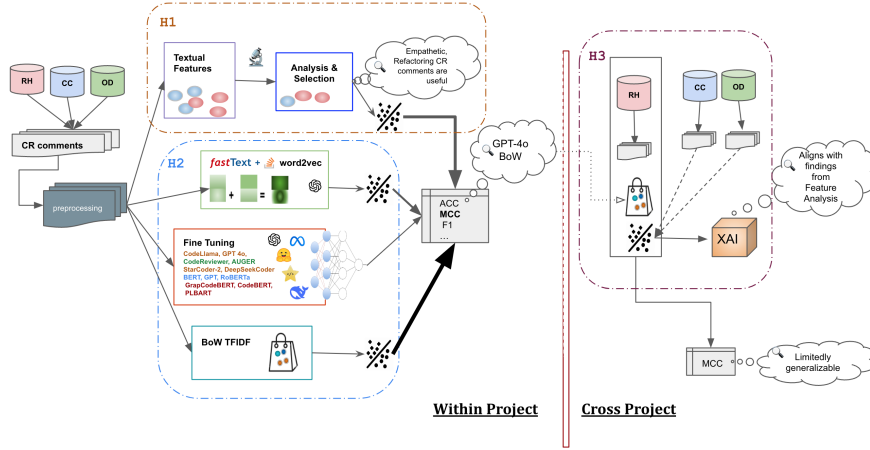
H1

RH

CC

OD

CR comments

preprocessing

Textual Features

Analysis & Selection

Empathetic, Refactoring CR comments are useful

H2

fastText + word2vec

+ =

Fine Tuning

CodeLlama, GPT 4o, CodeReviewer, AUGER StarCoder-2, DeepSeekCoder BERT, GPT, RoBERTa GrapCodeBERT, CodeBERT, PLBART

BoW TFIDF

GPT-4o BoW

ACC
MCC
F1
...

Within Project

Cross Project

H3

RH

CC

OD

Aligns with findings from Feature Analysis

XAI

MCC

Limitedly generalizable